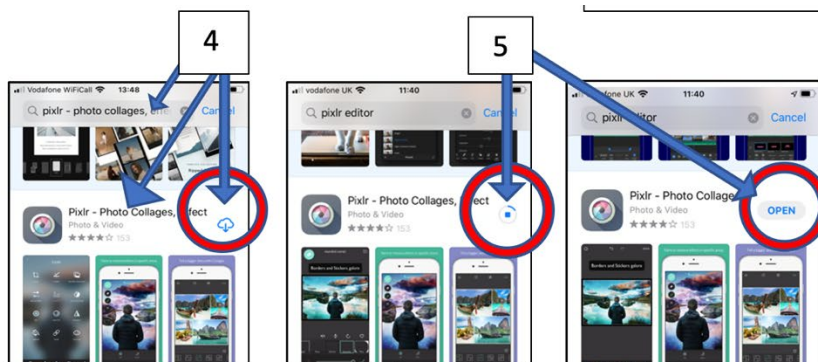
4

Vodafone WiFiCall 13:48

pixlr - photo collages, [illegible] Cancel

Pixlr - Photo Collages, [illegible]fect
Photo & Video
153

5

vodafone UK 11:40

pixlr editor Cancel

Pixlr - Photo Collages, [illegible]fect
Photo & Video
153

Borders and Stickers galore

Vodafone UK 11:40

pixlr editor Cancel

Pixlr - Photo Collage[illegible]
Photo & Video
153

OPEN

Borders and Stickers galore